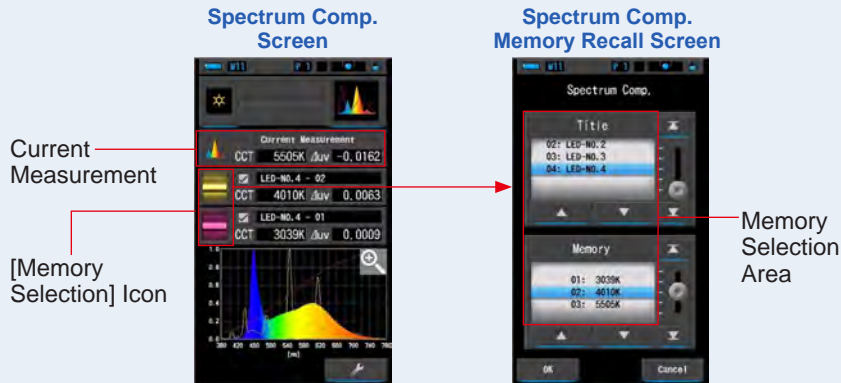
Spectrum Comp. Screen

Spectrum Comp. Memory Recall Screen

M11 P1

Current Measurement
CCT 5505K Δuv -0.0162

LED-NO.4 - 02
CCT 4010K Δuv 0.0063

LED-NO.4 - 01
CCT 3039K Δuv 0.0009

0.8
0.6
0.4
0.2
0.0
380 420 460 500 540 580 620 660 700 740 780
[nm]

Current Measurement

[Memory Selection] Icon

M11 P1

Spectrum Comp.

Title
02: LED-NO.2
03: LED-NO.3
04: LED-NO.4

Memory
01: 3039K
02: 4010K
03: 5505K

OK
Cancel

Memory Selection Area